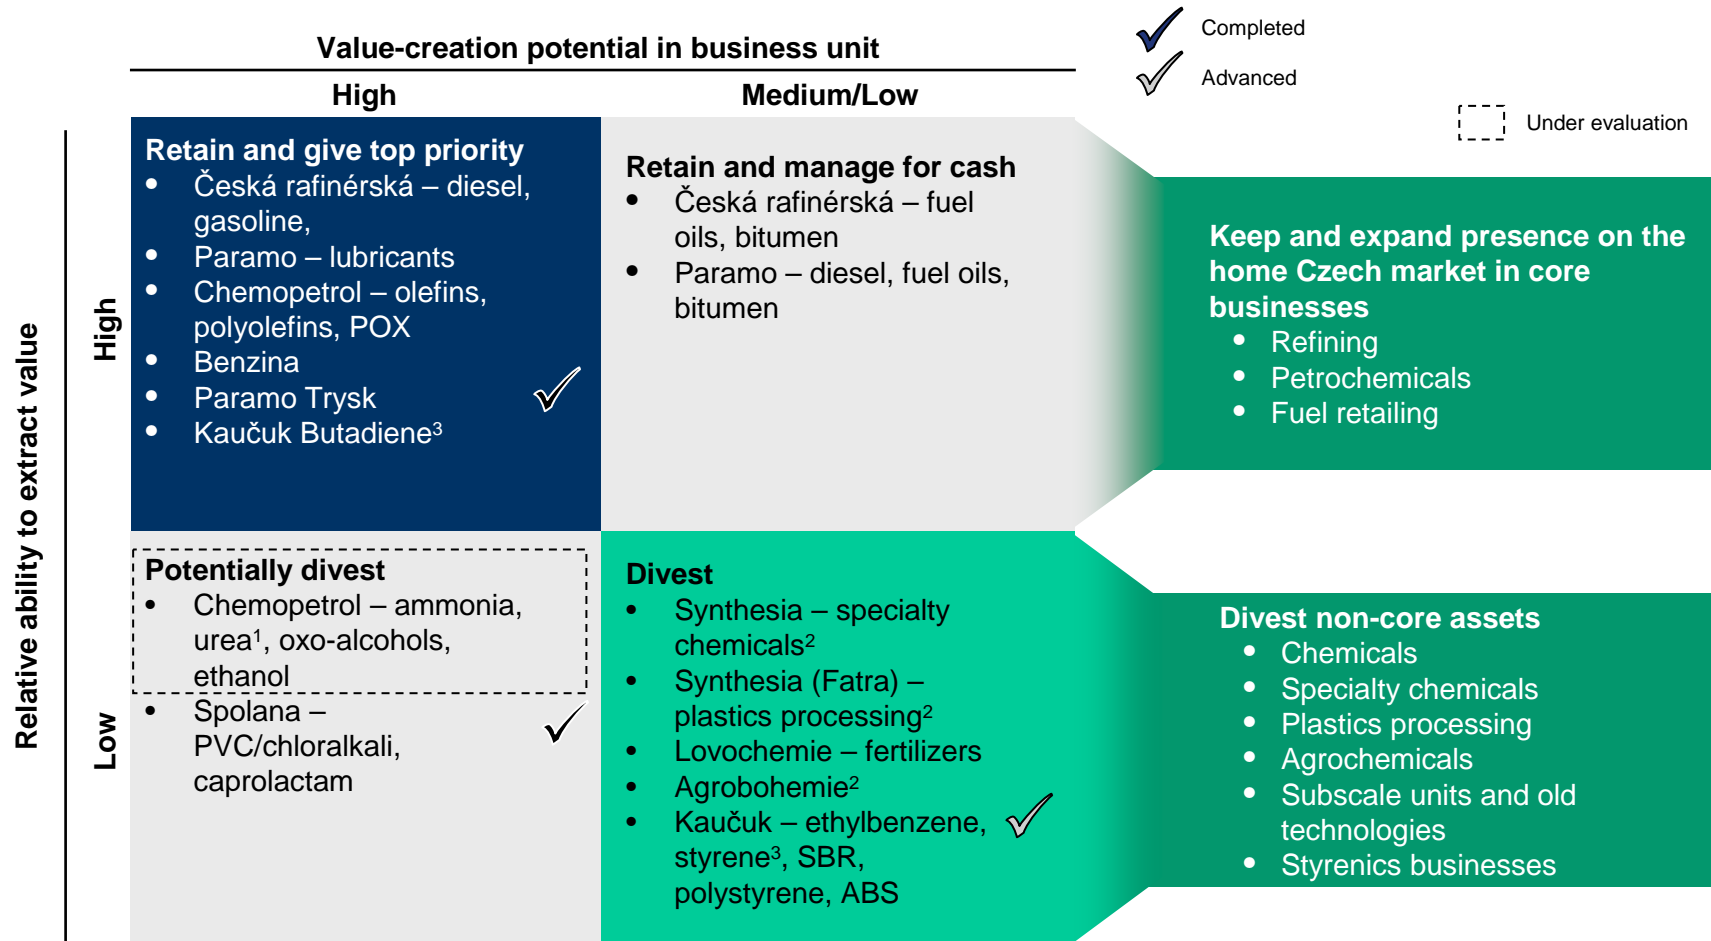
Value-creation potential in business unit

High

Medium/Low

Completed

Advanced

Under evaluation

Relative ability to extract value

High

Low

Retain and give top priority
- Česká rafinérská – diesel, gasoline,
- Paramo – lubricants
- Chemopetrol – olefins, polyolefins, POX
- Benzina
- Paramo Trysk
- Kaučuk Butadiene$^3$

Retain and manage for cash
- Česká rafinérská – fuel oils, bitumen
- Paramo – diesel, fuel oils, bitumen

Keep and expand presence on the home Czech market in core businesses
- Refining
- Petrochemicals
- Fuel retailing

Potentially divest
- Chemopetrol – ammonia, urea$^1$, oxo-alcohols, ethanol
- Spolana – PVC/chloralkali, caprolactam

Divest
- Synthesia – specialty chemicals$^2$
- Synthesia (Fatra) – plastics processing$^2$
- Lovochemie – fertilizers
- Agrobohemie$^2$
- Kaučuk – ethylbenzene, styrene$^3$, SBR, polystyrene, ABS

Divest non-core assets
- Chemicals
- Specialty chemicals
- Plastics processing
- Agrochemicals
- Subscale units and old technologies
- Styrenics businesses